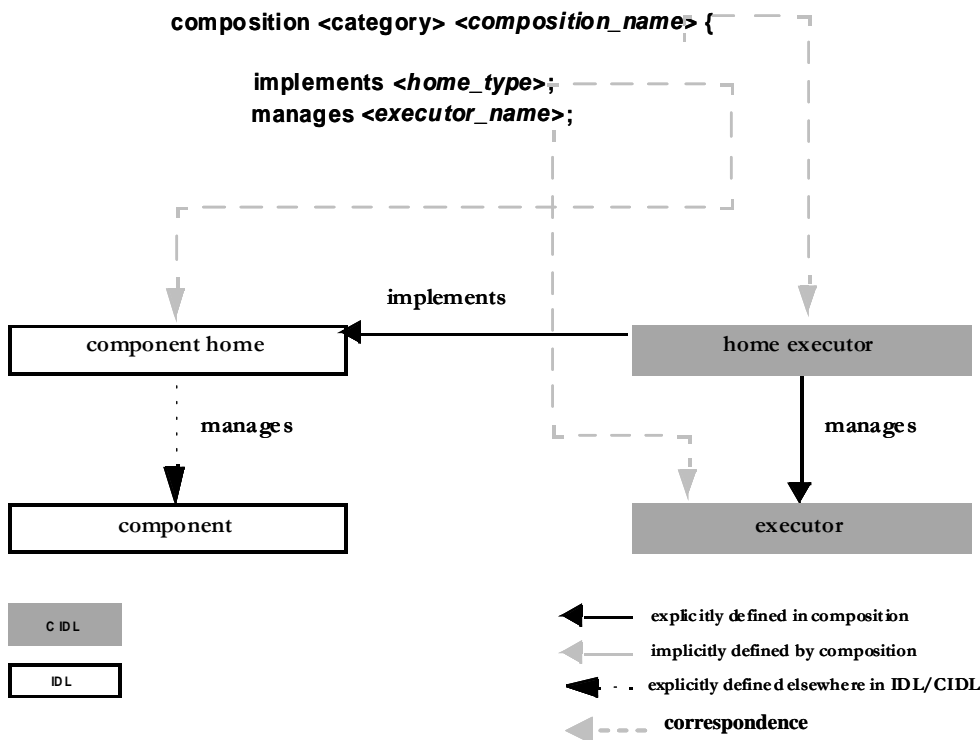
composition <category> <*composition_name*> {

implements <*home_type*>;
manages <*executor_name*>;

implements

component home

home executor

manages

manages

component

executor

CIDL

IDL

explicitly defined in composition

implicitly defined by composition

explicitly defined elsewhere in IDL/CIDL

correspondence